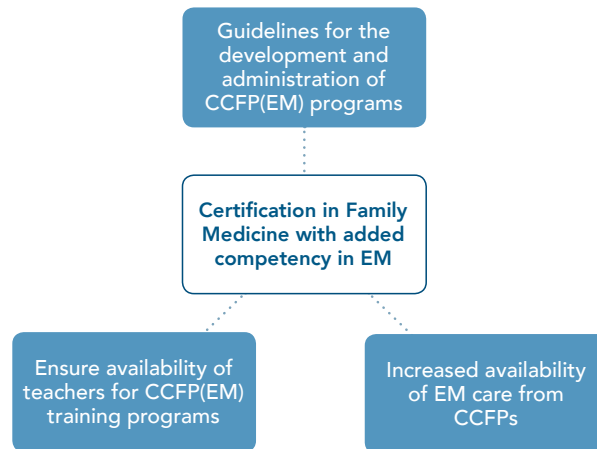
Guidelines for the development and administration of CCFP(EM) programs

Certification in Family Medicine with added competency in EM

Ensure availability of teachers for CCFP(EM) training programs

Increased availability of EM care from CCFPs